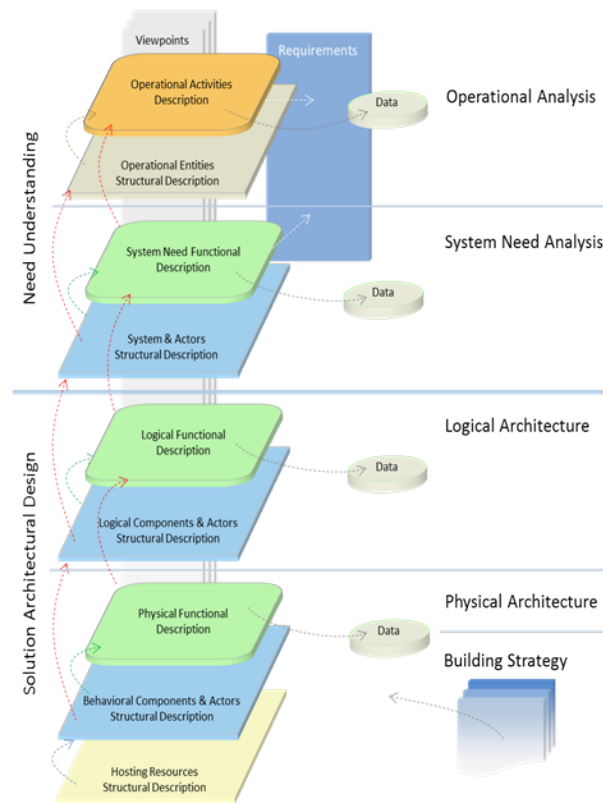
Viewpoints

Requirements

Operational Activities Description

Data

Operational Analysis

Operational Entities Structural Description

Need Understanding

System Need Functional Description

System Need Analysis

Data

System & Actors Structural Description

Logical Functional Description

Logical Architecture

Data

Logical Components & Actors Structural Description

Solution Architectural Design

Physical Functional Description

Physical Architecture

Data

Building Strategy

Behavioral Components & Actors Structural Description

Hosting Resources Structural Description